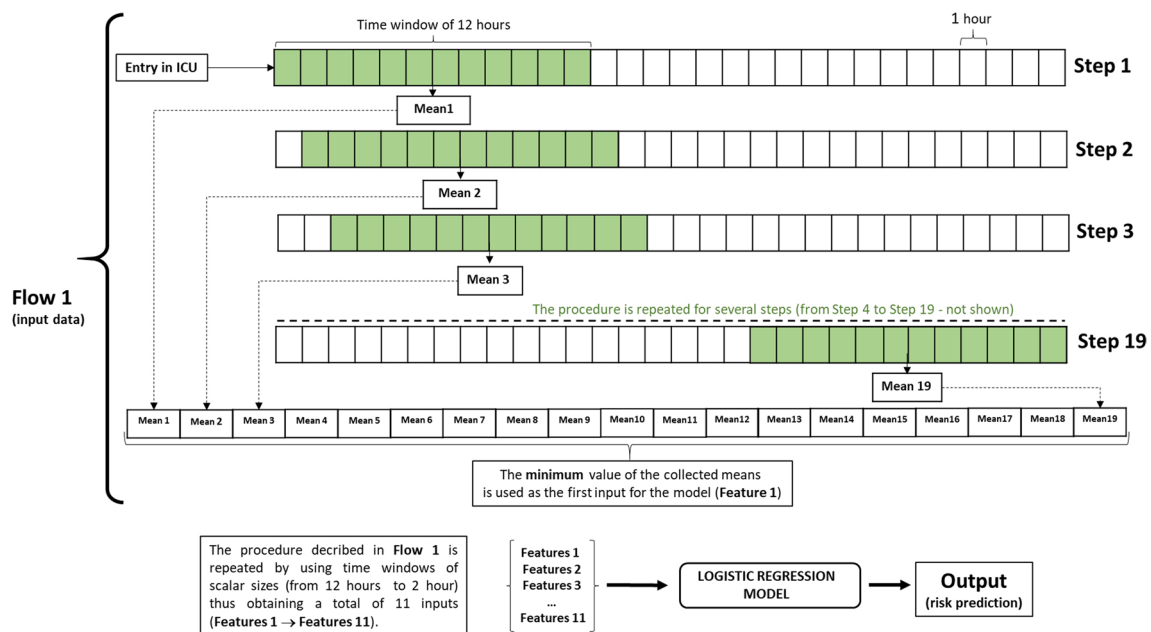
Time window of 12 hours

1 hour

Entry in ICU

Step 1

Mean1

Step 2

Mean 2

Step 3

Mean 3

Flow 1
(input data)

The procedure is repeated for several steps (from Step 4 to Step 19 - not shown)

Step 19

Mean 19

| Mean 1 | Mean 2 | Mean 3 | Mean 4 | Mean 5 | Mean 6 | Mean 7 | Mean 8 | Mean 9 | Mean10 | Mean11 | Mean12 | Mean13 | Mean14 | Mean15 | Mean16 | Mean17 | Mean18 | Mean19 |
|---|---|---|---|---|---|---|---|---|---|---|---|---|---|---|---|---|---|---|

The **minimum** value of the collected means is used as the first input for the model (**Feature 1**)

The procedure decribed in **Flow 1** is repeated by using time windows of scalar sizes (from 12 hours to 2 hour) thus obtaining a total of 11 inputs (**Features 1 $\rightarrow$ Features 11**).

Features 1
Features 2
Features 3
...
Features 11

LOGISTIC REGRESSION MODEL

Output
(risk prediction)